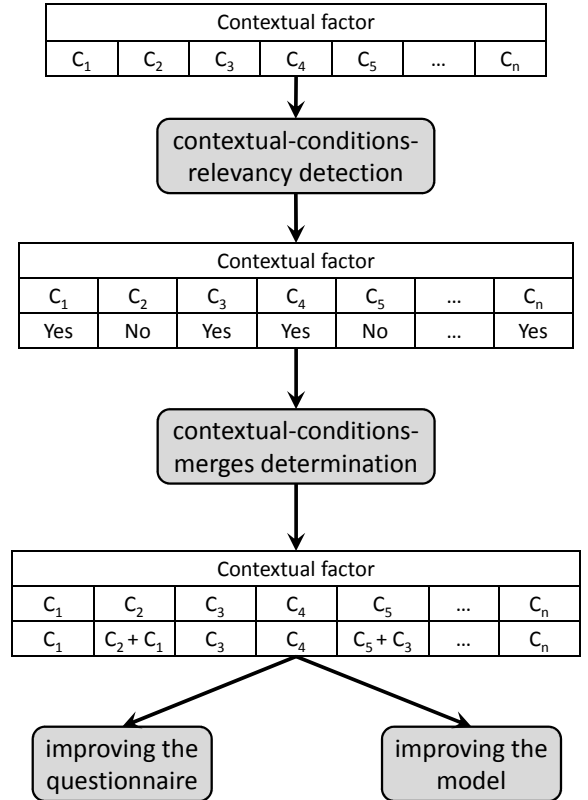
| Contextual factor | | | | | | |
|---|---|---|---|---|---|---|
| $C_1$ | $C_2$ | $C_3$ | $C_4$ | $C_5$ | … | $C_n$ |

contextual-conditions-relevancy detection

| Contextual factor | | | | | | |
|---|---|---|---|---|---|---|
| $C_1$ | $C_2$ | $C_3$ | $C_4$ | $C_5$ | … | $C_n$ |
| Yes | No | Yes | Yes | No | … | Yes |

contextual-conditions-merges determination

| Contextual factor | | | | | | |
|---|---|---|---|---|---|---|
| $C_1$ | $C_2$ | $C_3$ | $C_4$ | $C_5$ | … | $C_n$ |
| $C_1$ | $C_2 + C_1$ | $C_3$ | $C_4$ | $C_5 + C_3$ | … | $C_n$ |

improving the questionnaire

improving the model